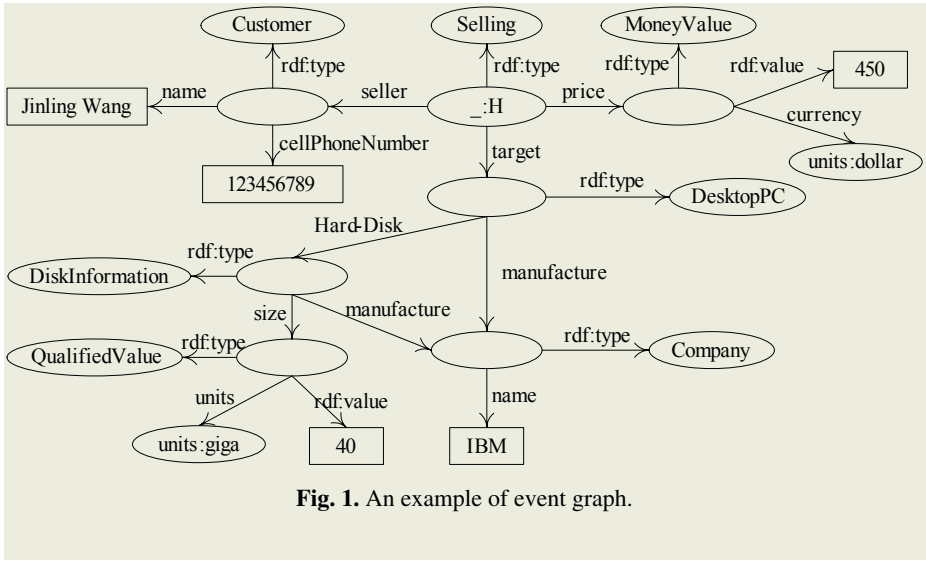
Customer

Selling

MoneyValue

rdf:type

rdf:type

rdf:type

rdf:value

450

Jinling Wang

name

seller

_:H

price

currency

cellPhoneNumber

target

units:dollar

123456789

rdf:type

DesktopPC

Hard-Disk

rdf:type

DiskInformation

manufacture

size

manufacture

rdf:type

QualifiedValue

rdf:type

Company

units

rdf:value

name

units:giga

40

IBM

**Fig. 1.** An example of event graph.